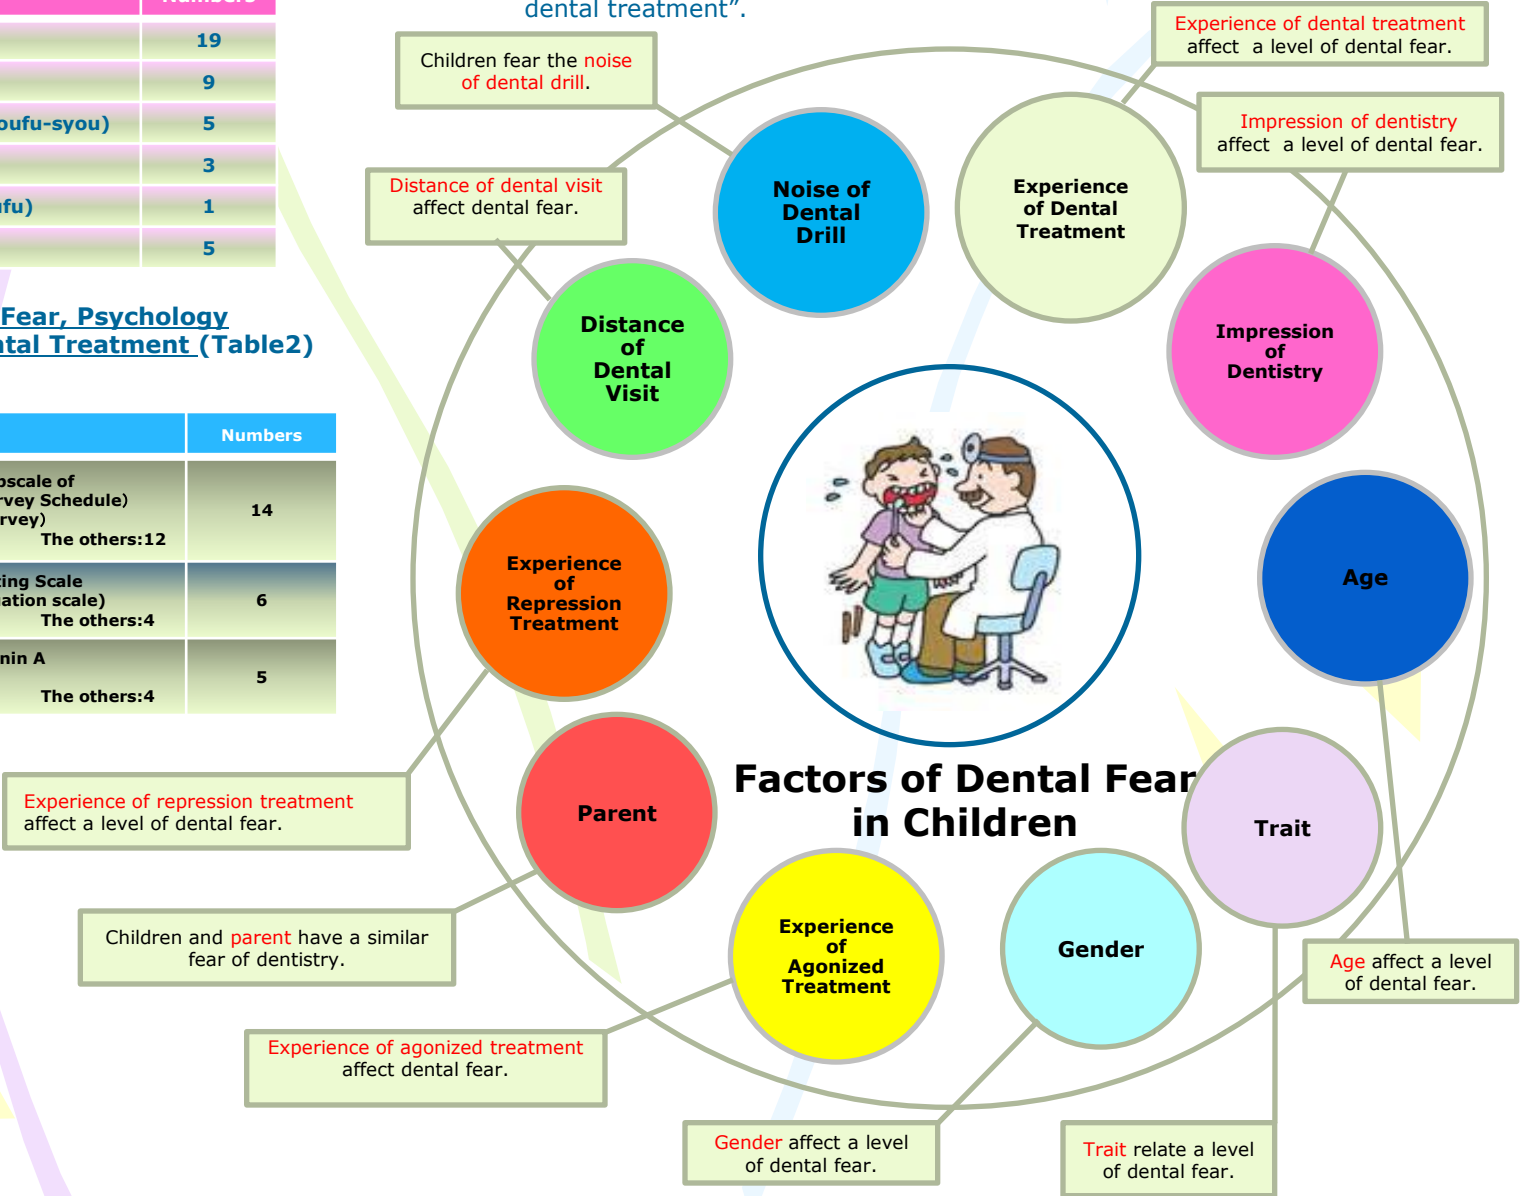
| | Numbers |
|---|---|
| | 19 |
| | 9 |
| oufu-syou) | 5 |
| | 3 |
| fu) | 1 |
| | 5 |

Fear, Psychology
ntal Treatment (Table2)

| | Numbers |
|---|---|
| oscale of rvey Schedule) rvey) The others:12 | 14 |
| ting Scale ation scale) The others:4 | 6 |
| nin A The others:4 | 5 |

dental treatment".

Children fear the noise of dental drill.

Distance of dental visit affect dental fear.

Experience of dental treatment affect a level of dental fear.

Impression of dentistry affect a level of dental fear.

Noise of Dental Drill

Experience of Dental Treatment

Distance of Dental Visit

Impression of Dentistry

Age

Experience of Repression Treatment

Parent

Factors of Dental Fear in Children

Trait

Experience of Agonized Treatment

Gender

Experience of repression treatment affect a level of dental fear.

Children and parent have a similar fear of dentistry.

Experience of agonized treatment affect dental fear.

Gender affect a level of dental fear.

Trait relate a level of dental fear.

Age affect a level of dental fear.